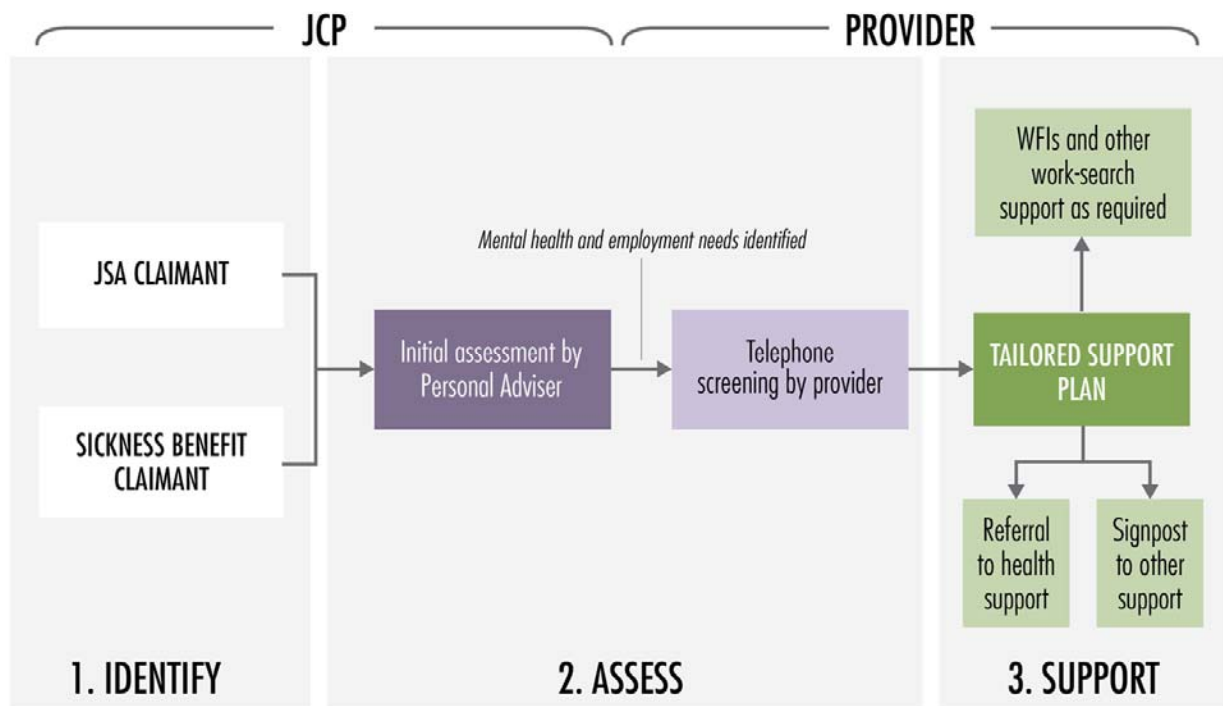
JCP

PROVIDER

JSA CLAIMANT

SICKNESS BENEFIT CLAIMANT

Mental health and employment needs identified

Initial assessment by Personal Adviser

Telephone screening by provider

WFIs and other work-search support as required

TAILORED SUPPORT PLAN

Referral to health support

Signpost to other support

1. IDENTIFY

2. ASSESS

3. SUPPORT